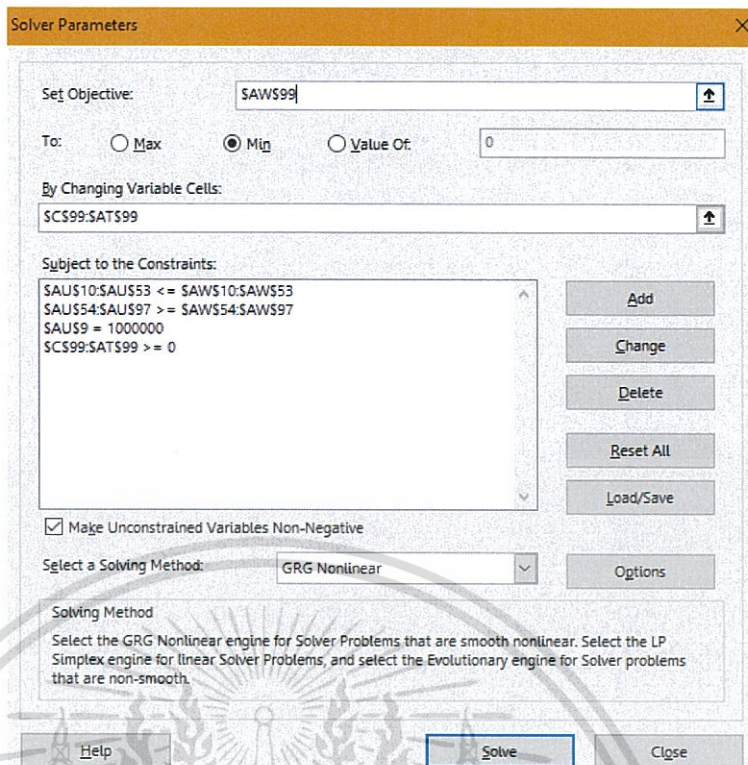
Solver Parameters

Set Objective: $AW$99

To: Max Min Value Of: 0

By Changing Variable Cells:
$C$99:$AT$99

Subject to the Constraints:
$AU$10:$AU$53 <= $AW$10:$AW$53
$AU$54:$AU$97 >= $AW$54:$AW$97
$AU$9 = 1000000
$C$99:$AT$99 >= 0

Add
Change
Delete
Reset All
Load/Save

Make Unconstrained Variables Non-Negative

Select a Solving Method: GRG Nonlinear
Options

Solving Method
Select the GRG Nonlinear engine for Solver Problems that are smooth nonlinear. Select the LP Simplex engine for linear Solver Problems, and select the Evolutionary engine for Solver problems that are non-smooth.

Help
Solve
Close